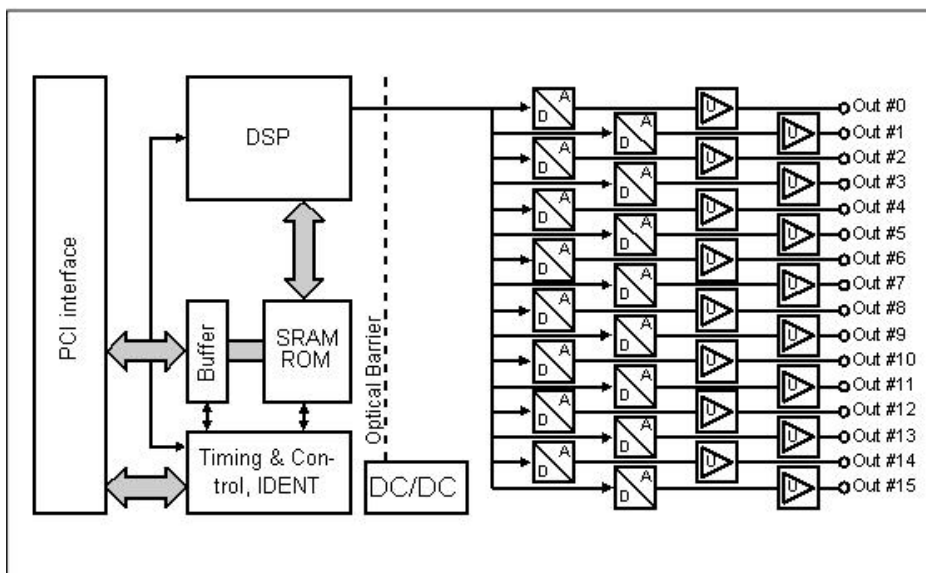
PCI interface

DSP

Buffer

SRAM ROM

Timing & Control, IDENT

Optical Barrier

DC/DC

D A
D A
D A
D A
D A
D A
D A
D A
D A
D A
D A
D A
D A
D A
D A
D A

U
U
U
U
U
U
U
U
U
U
U
U
U
U
U
U

Out #0
Out #1
Out #2
Out #3
Out #4
Out #5
Out #6
Out #7
Out #8
Out #9
Out #10
Out #11
Out #12
Out #13
Out #14
Out #15